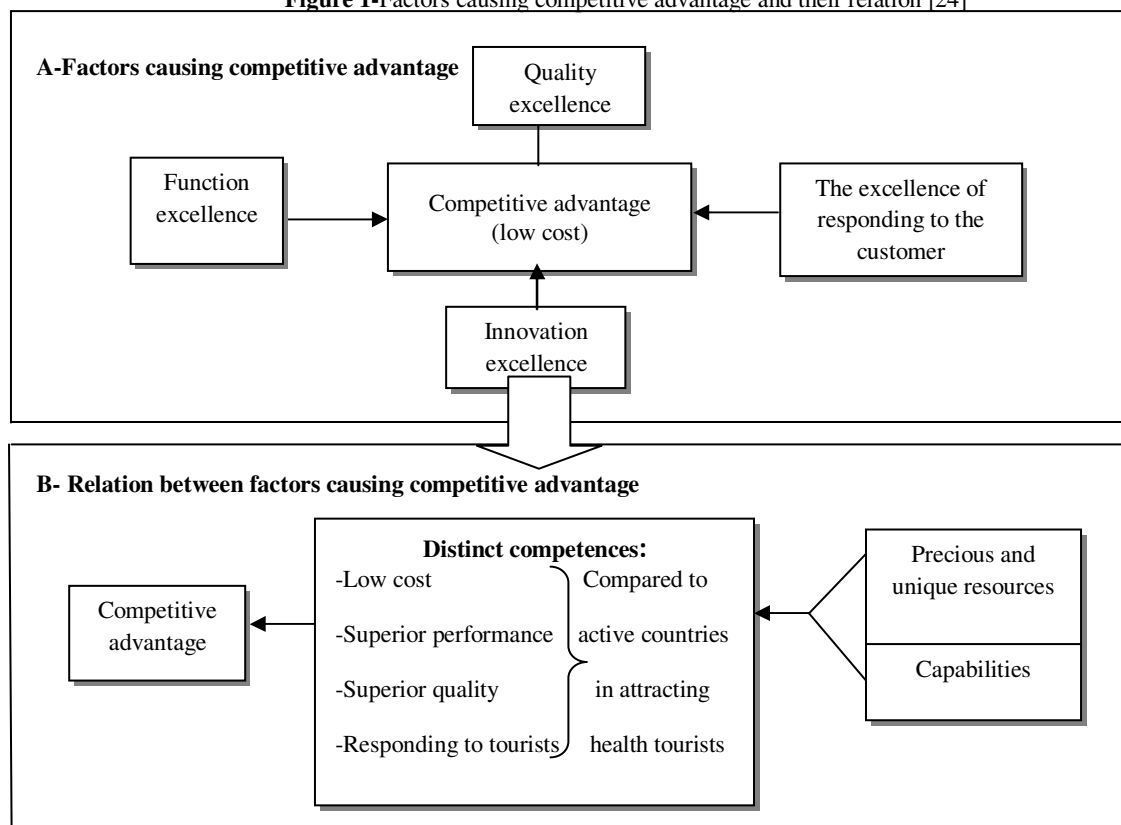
**Figure 1-**Factors causing competitive advantage and their relation [24]

**A-Factors causing competitive advantage**

Quality excellence

Function excellence

Competitive advantage (low cost)

The excellence of responding to the customer

Innovation excellence

**B- Relation between factors causing competitive advantage**

Competitive advantage

**Distinct competences:**

-Low cost

-Superior performance

-Superior quality

-Responding to tourists

Compared to active countries in attracting health tourists

Precious and unique resources

Capabilities